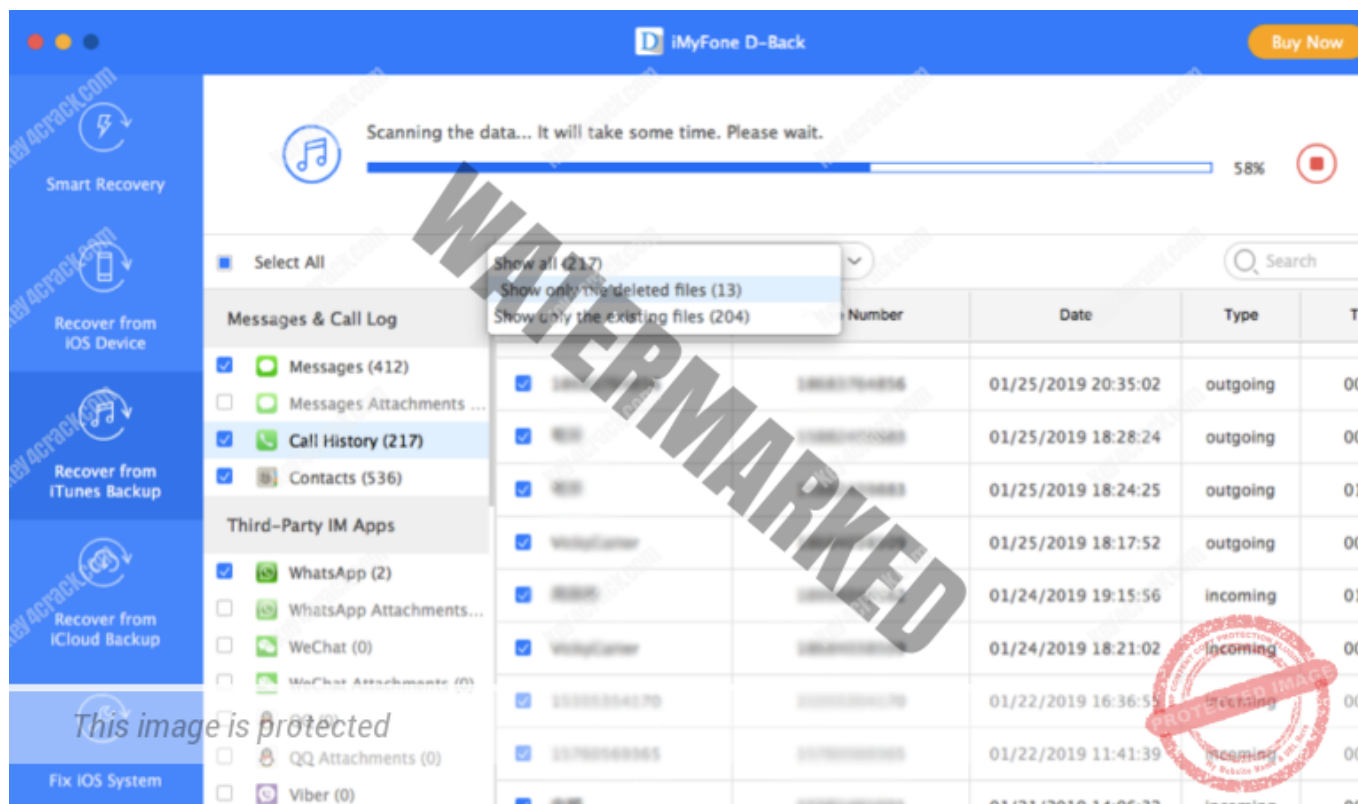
iMyFone D-Back

Buy Now

Smart Recovery

Recover from iOS Device

Recover from iTunes Backup

Recover from iCloud Backup

Fix iOS System

Scanning the data... It will take some time. Please wait.

58%

Select All

Show all (217)
Show only the deleted files (13)
Show only the existing files (204)

Search

Messages & Call Log

Messages (412)

Messages Attachments ...

Call History (217)

Contacts (536)

Third-Party IM Apps

WhatsApp (2)

WhatsApp Attachments...

WeChat (0)

WeChat Attachments (0)

QQ (0)

QQ Attachments (0)

Viber (0)

| | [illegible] Number | Date | Type |
|---|---|---|---|
| | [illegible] | 01/25/2019 20:35:02 | outgoing |
| | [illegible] | 01/25/2019 18:28:24 | outgoing |
| | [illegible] | 01/25/2019 18:24:25 | outgoing |
| | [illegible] | 01/25/2019 18:17:52 | outgoing |
| | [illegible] | 01/24/2019 19:15:56 | incoming |
| | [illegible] | 01/24/2019 18:21:02 | incoming |
| | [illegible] | 01/22/2019 16:36:55 | incoming |
| | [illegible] | 01/22/2019 11:41:39 | incoming |

WATERMARKED

This image is protected

PROTECTED IMAGE